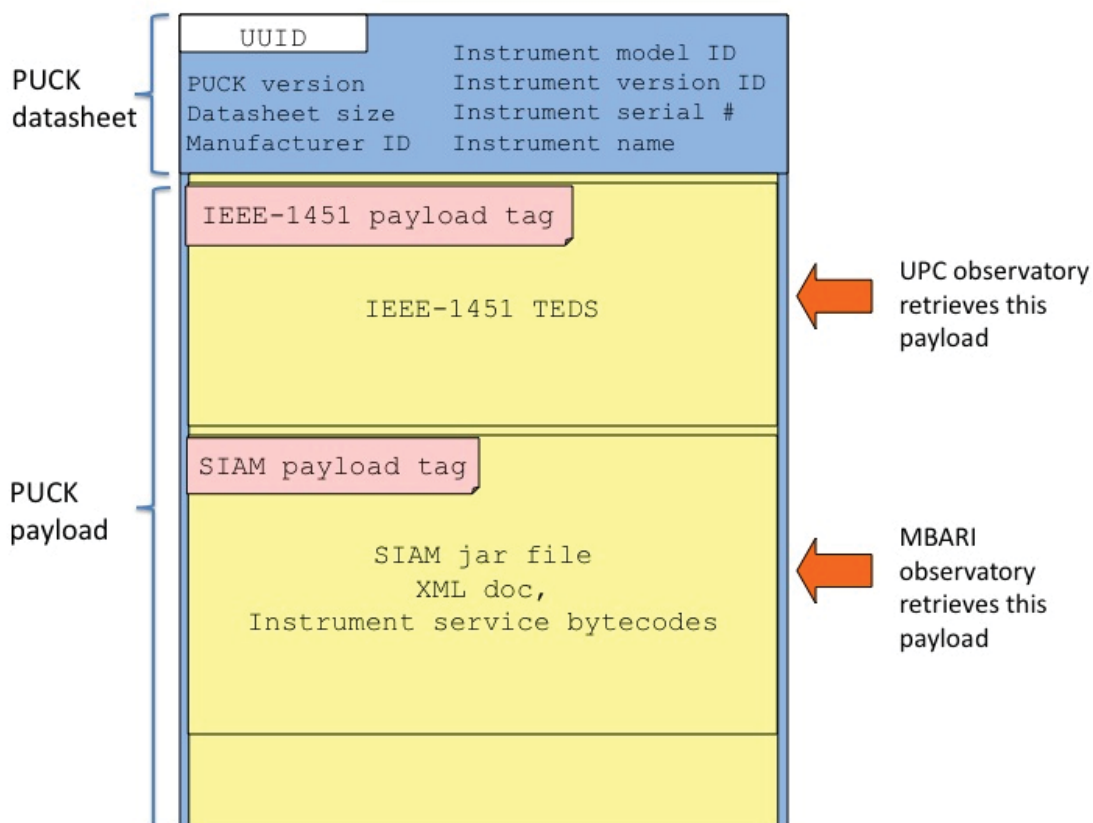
PUCK datasheet

UUID

PUCK version
Datasheet size
Manufacturer ID

Instrument model ID
Instrument version ID
Instrument serial #
Instrument name

PUCK payload

IEEE-1451 payload tag

IEEE-1451 TEDS

UPC observatory retrieves this payload

SIAM payload tag

SIAM jar file
XML doc,
Instrument service bytecodes

MBARI observatory retrieves this payload